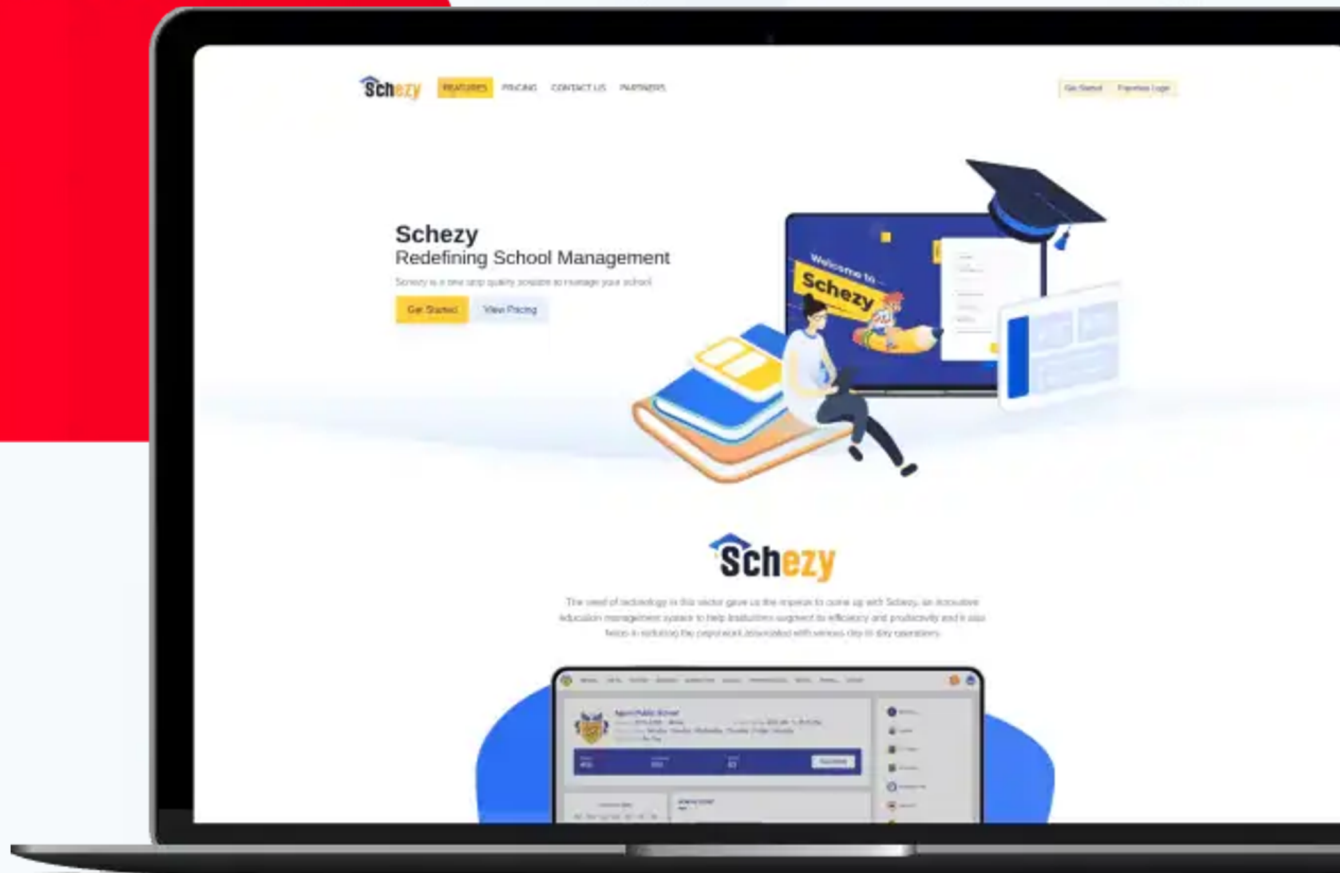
Schezy FEATURES PRICING CONTACT US PARTNERS

Get Started Franchise Login

Schezy
Redefining School Management

Schezy is a one stop quality solution to manage your school

Get Started View Pricing

Welcome to Schezy

Schezy

The need of technology in this sector gave us the impetus to come up with Schezy, an innovative education management system to help institutions augment its efficiency and productivity and it also helps in reducing the paperwork associated with various day to day operations.

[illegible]